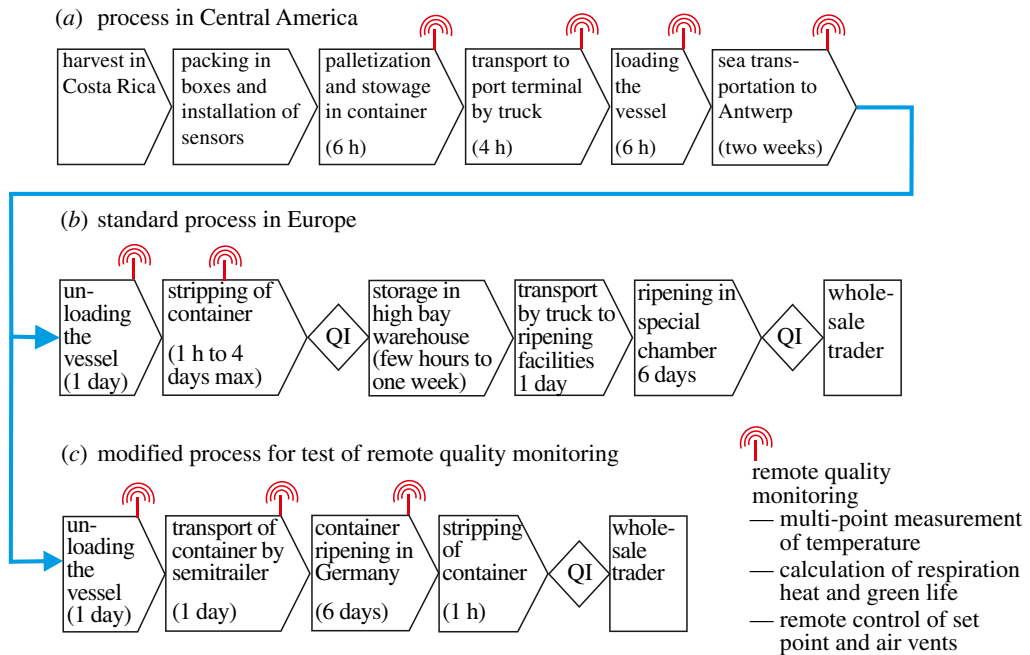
(a) process in Central America

harvest in Costa Rica

packing in boxes and installation of sensors

palletization and stowage in container (6 h)

transport to port terminal by truck (4 h)

loading the vessel (6 h)

sea transportation to Antwerp (two weeks)

(b) standard process in Europe

unloading the vessel (1 day)

stripping of container (1 h to 4 days max)

QI

storage in high bay warehouse (few hours to one week)

transport by truck to ripening facilities 1 day

ripening in special chamber 6 days

QI

wholesale trader

(c) modified process for test of remote quality monitoring

unloading the vessel (1 day)

transport of container by semitrailer (1 day)

container ripening in Germany (6 days)

stripping of container (1 h)

QI

wholesale trader

remote quality monitoring
— multi-point measurement of temperature
— calculation of respiration heat and green life
— remote control of set point and air vents